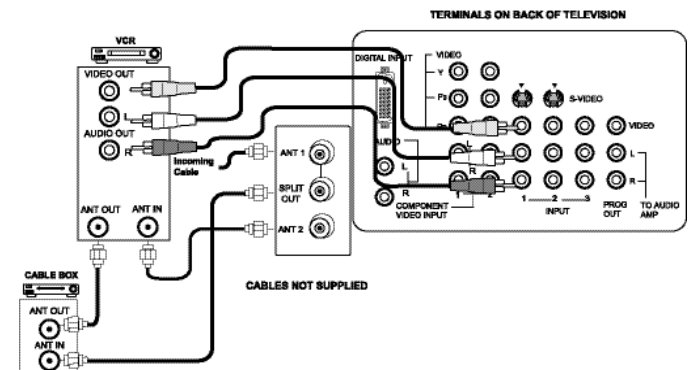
TERMINALS ON BACK OF TELEVISION

VCR

VIDEO OUT

L

AUDIO OUT

R

ANT OUT

ANT IN

CABLE BOX

ANT OUT

ANT IN

Incoming Cable

ANT 1

SPLIT OUT

ANT 2

CABLES NOT SUPPLIED

DIGITAL INPUT

VIDEO

Y

$P_B$

$P_R$

AUDIO

L

R

COMPONENT VIDEO INPUT

S-VIDEO

VIDEO

L

R

1

2

3

INPUT

PROG OUT

TO AUDIO AMP